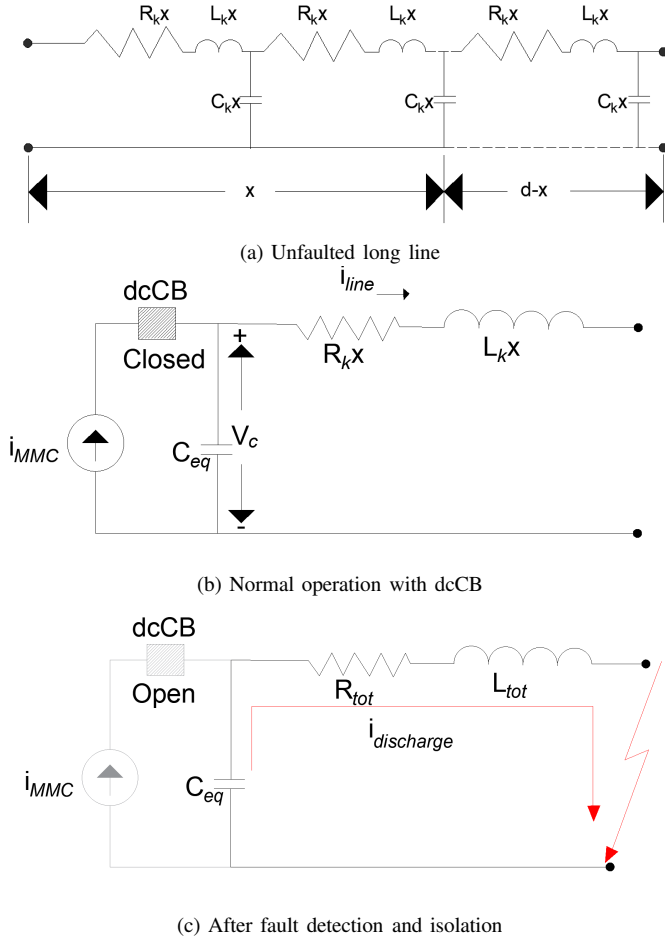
$R_k x$ $L_k x$ $R_k x$ $L_k x$ $R_k x$ $L_k x$

$C_k x$ $C_k x$ $C_k x$

x d-x

(a) Unfaulted long line

dcCB

Closed

$i_{line}$

$R_k x$ $L_k x$

+

$V_c$

-

$i_{MMC}$

$C_{eq}$

(b) Normal operation with dcCB

dcCB

Open

$R_{tot}$ $L_{tot}$

$i_{discharge}$

$i_{MMC}$

$C_{eq}$

(c) After fault detection and isolation